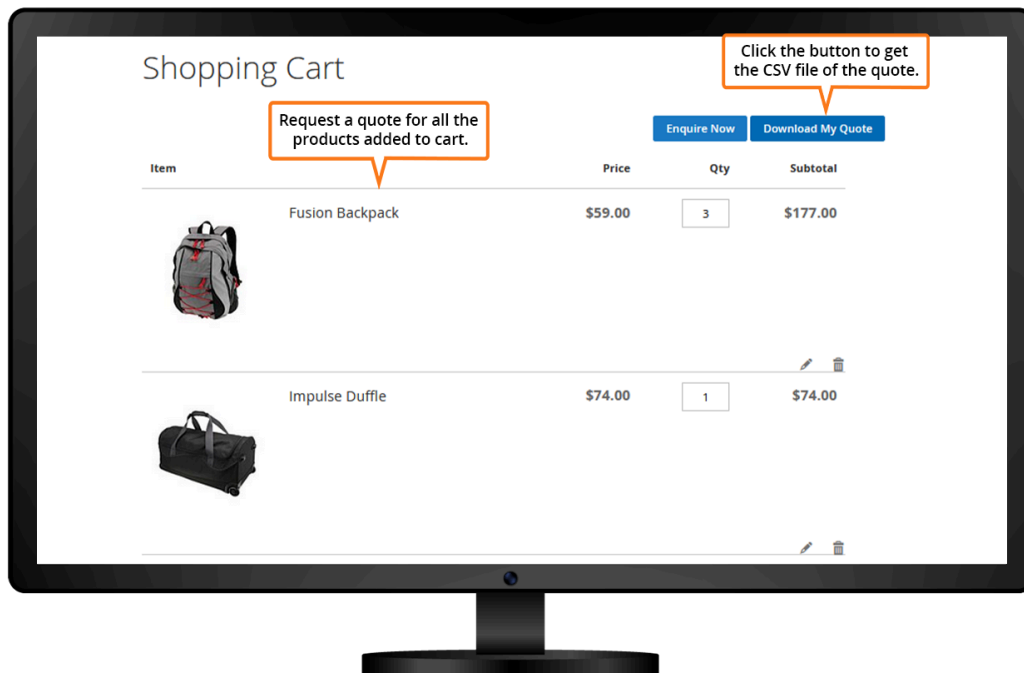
Shopping Cart

Click the button to get the CSV file of the quote.

Request a quote for all the products added to cart.

Enquire Now

Download My Quote

| Item | | Price | Qty | Subtotal |
|---|---|---|---|---|
| | Fusion Backpack | $59.00 | 3 | $177.00 |
| | Impulse Duffle | $74.00 | 1 | $74.00 |